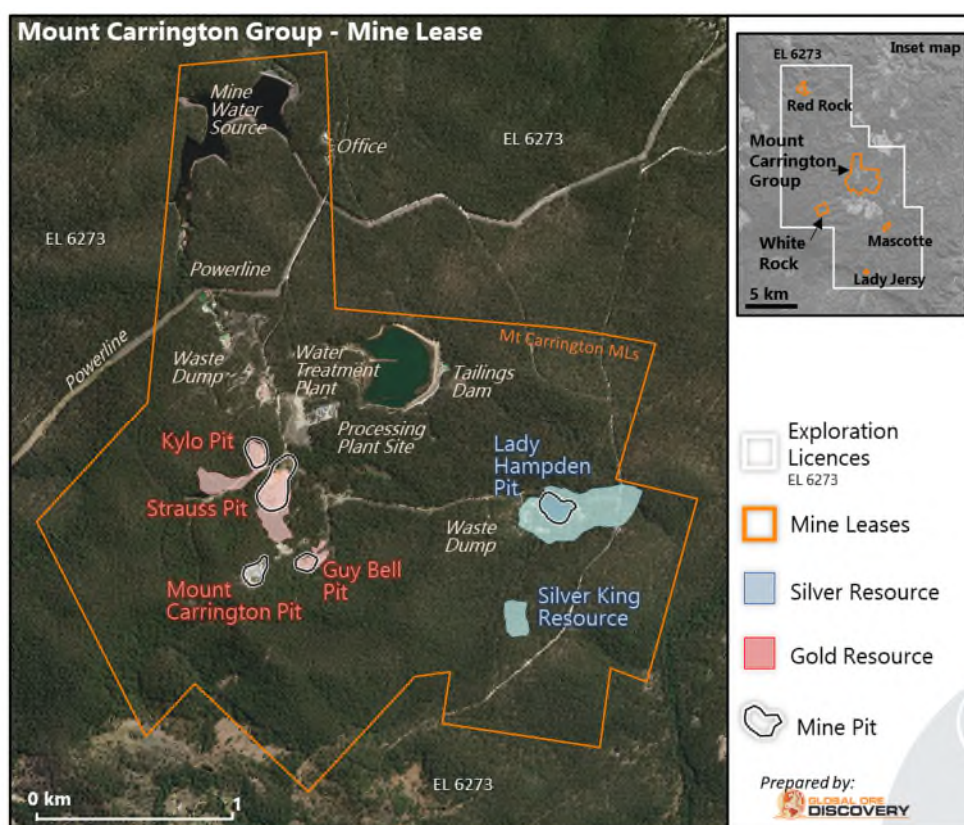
Mount Carrington Group - Mine Lease

Mine Water Source

Office

EL 6273

EL 6273

Powerline

Powerline

Waste Dump

Water Treatment Plant

Tailings Dam

Mt Carrington MLs

Processing Plant Site

Kylo Pit

Strauss Pit

Lady Hampden Pit

Waste Dump

Mount Carrington Pit

Guy Bell Pit

Silver King Resource

EL 6273

0 km

1

EL 6273

Inset map

Red Rock

Mount Carrington Group

White Rock

Mascotte

Lady Jersy

5 km

Exploration Licences
EL 6273

Mine Leases

Silver Resource

Gold Resource

Mine Pit

Prepared by:
GLOBAL ORE DISCOVERY